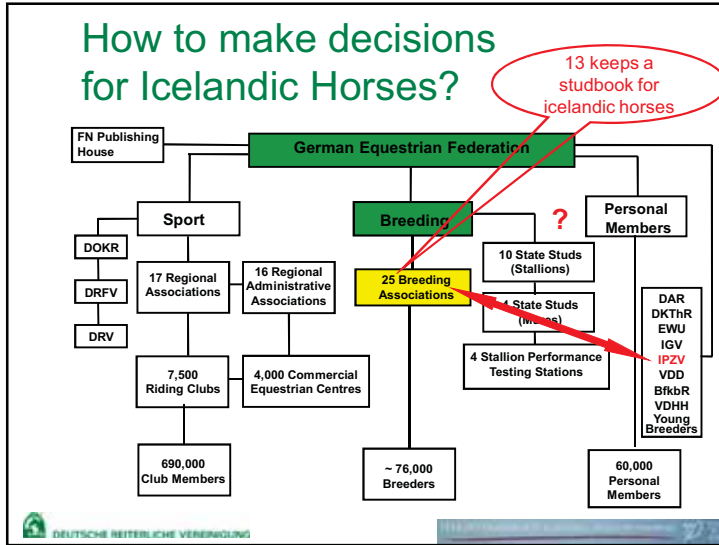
How to make decisions for Icelandic Horses?

13 keeps a studbook for icelandic horses

FN Publishing House

German Equestrian Federation

Sport

Breeding

?

Personal Members

DOKR

DRFV

DRV

17 Regional Associations

16 Regional Administrative Associations

25 Breeding Associations

10 State Studs (Stallions)

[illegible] State Studs (M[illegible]s)

4 Stallion Performance Testing Stations

DAR
DKThR
EWU
IGV
IPZV
VDD
BfkbR
VDHH
Young Breeders

7,500 Riding Clubs

4,000 Commercial Equestrian Centres

690,000 Club Members

~ 76,000 Breeders

60,000 Personal Members

DEUTSCHE REITERLICHE VEREINIGUNG